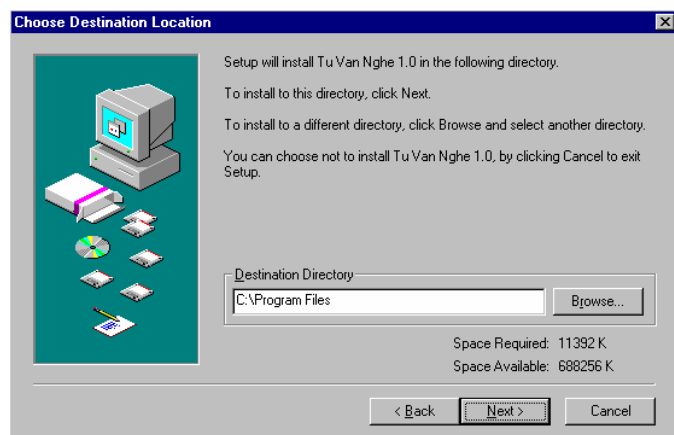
Choose Destination Location

Setup will install Tu Van Nghe 1.0 in the following directory.

To install to this directory, click Next.

To install to a different directory, click Browse and select another directory.

You can choose not to install Tu Van Nghe 1.0, by clicking Cancel to exit Setup.

Destination Directory

C:\Program Files

Browse...

Space Required: 11392 K

Space Available: 688256 K

< Back

Next >

Cancel